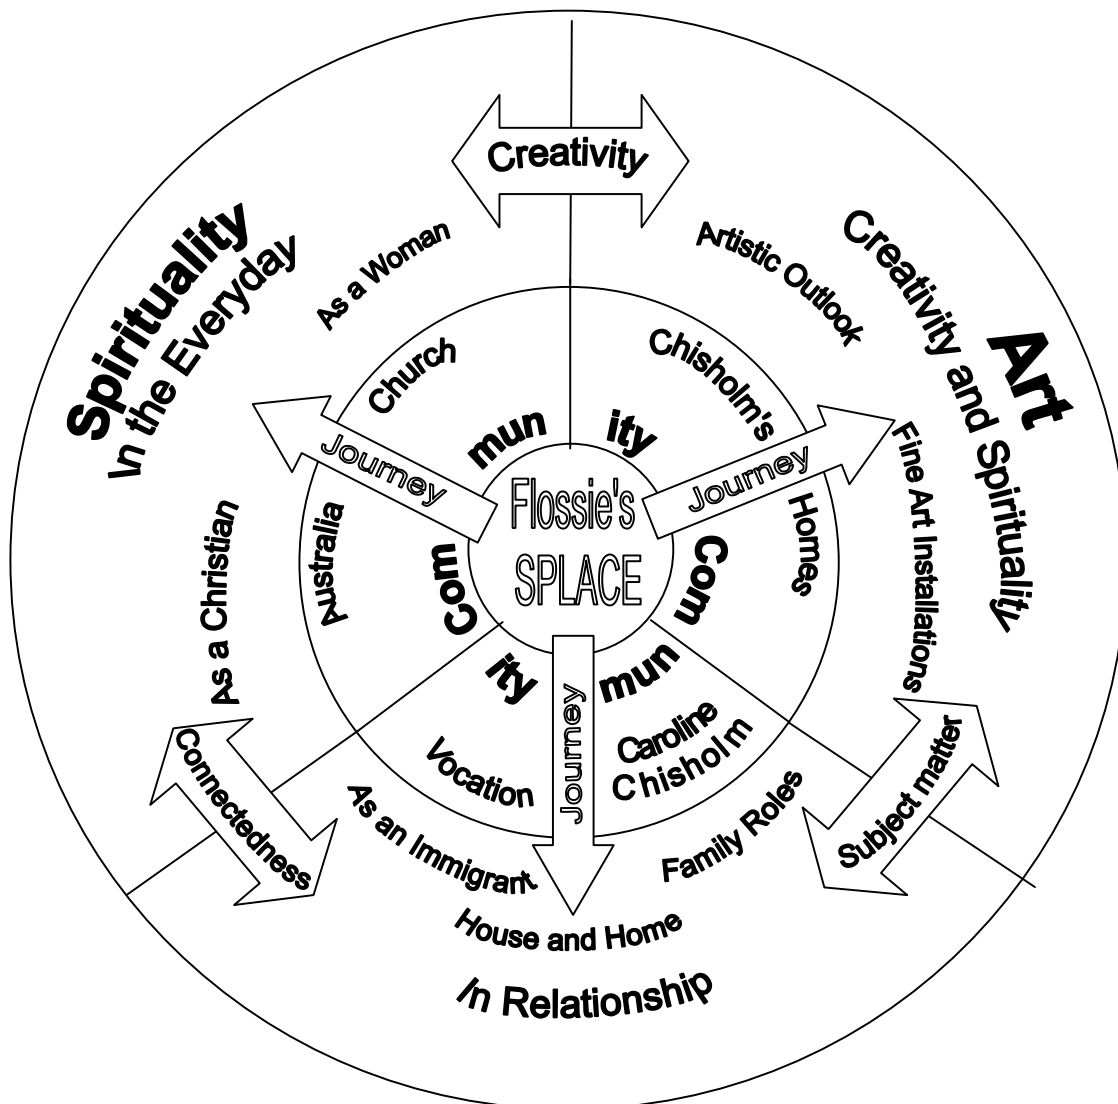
Creativity

Spirituality
In the Everyday

As a Woman

Artistic Outlook

Art
Creativity and Spirituality

Church

Chisholm's

mun

ity

Journey

Journey

Flossie's
SPLACE

Australia

Com

Com

Homes

Fine Art Installations

As a Christian

ity

mun

Journey

Vocation

Caroline
Chisholm

Connectedness

As an Immigrant

Family Roles

Subject matter

House and Home

In Relationship